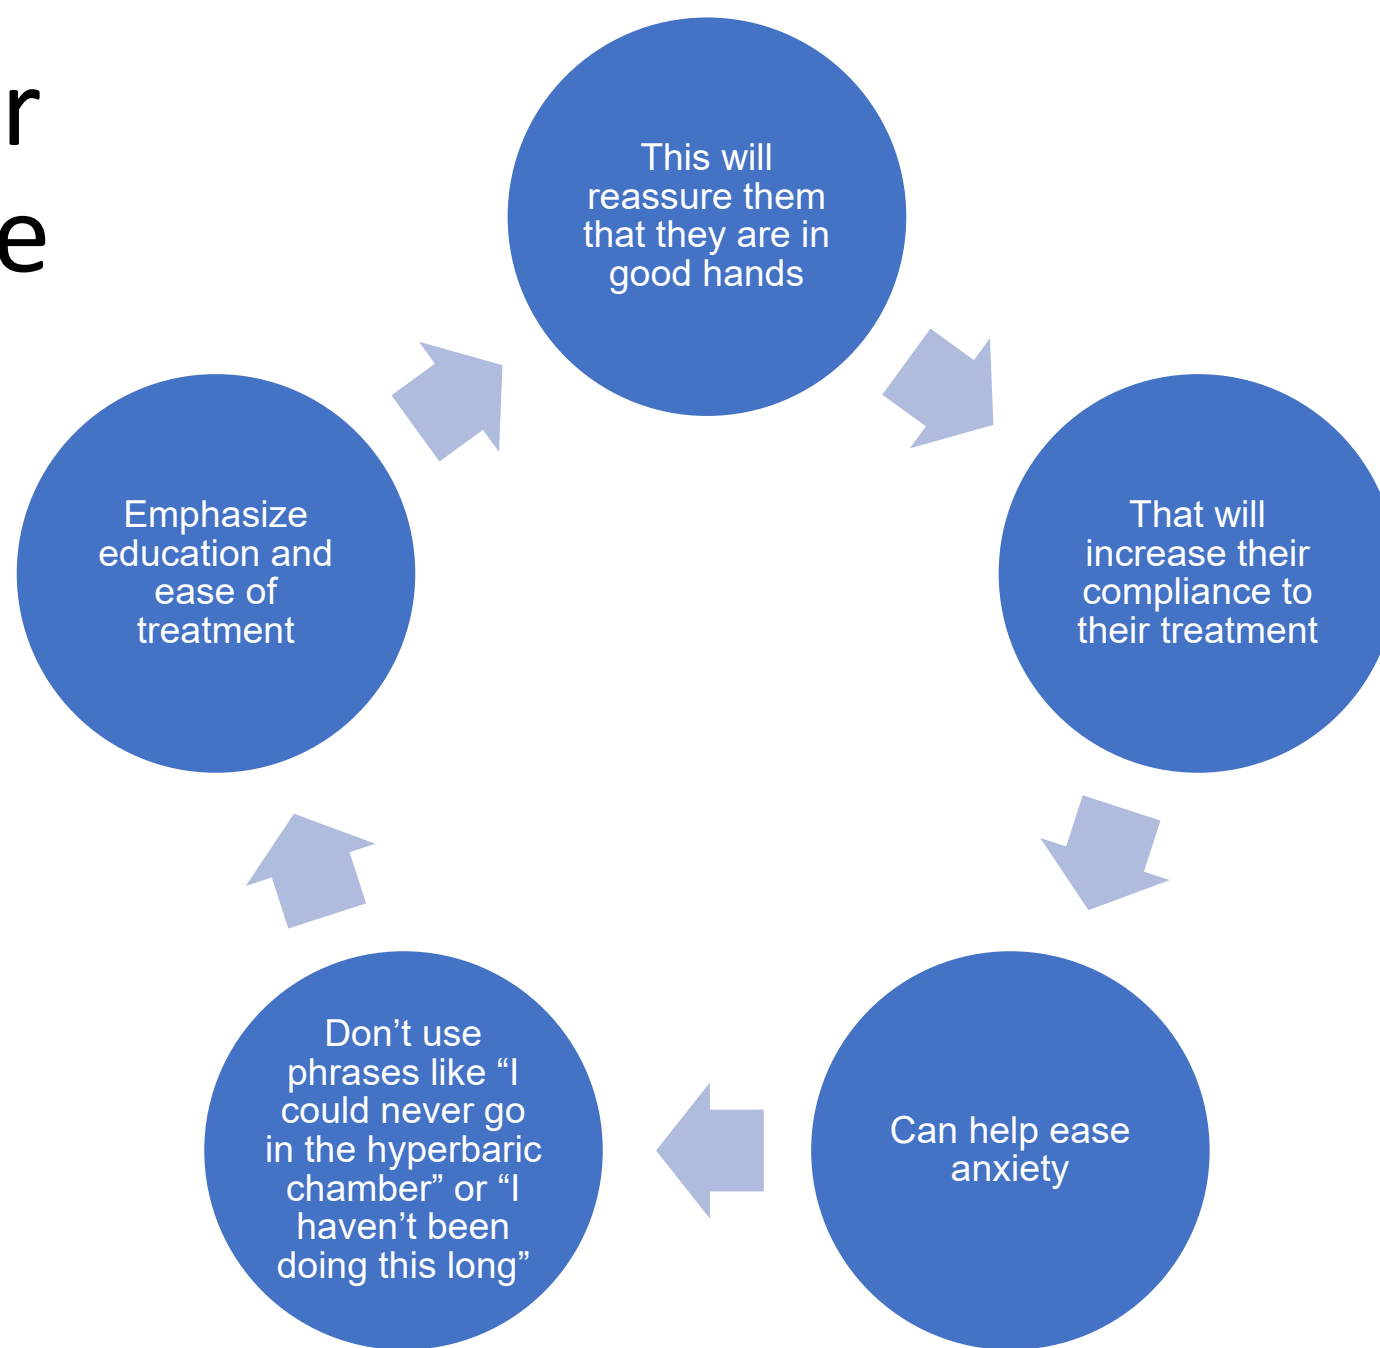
r
e

This will reassure them that they are in good hands

That will increase their compliance to their treatment

Can help ease anxiety

Don’t use phrases like “I could never go in the hyperbaric chamber” or “I haven’t been doing this long”

Emphasize education and ease of treatment